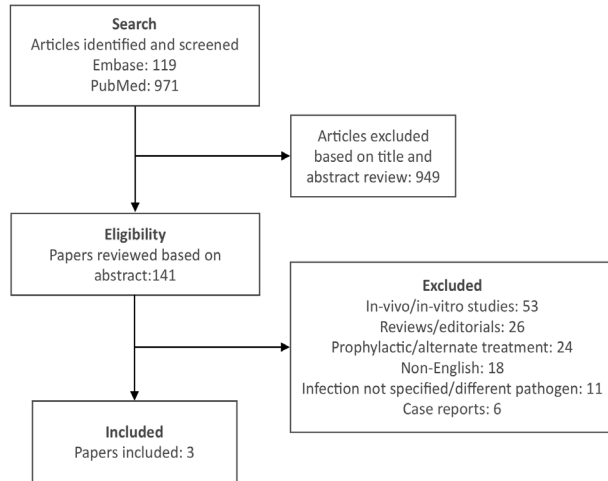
Search
Articles identified and screened
Embase: 119
PubMed: 971

Articles excluded based on title and abstract review: 949

Eligibility
Papers reviewed based on abstract:141

Excluded
In-vivo/in-vitro studies: 53
Reviews/editorials: 26
Prophylactic/alternate treatment: 24
Non-English: 18
Infection not specified/different pathogen: 11
Case reports: 6

Included
Papers included: 3